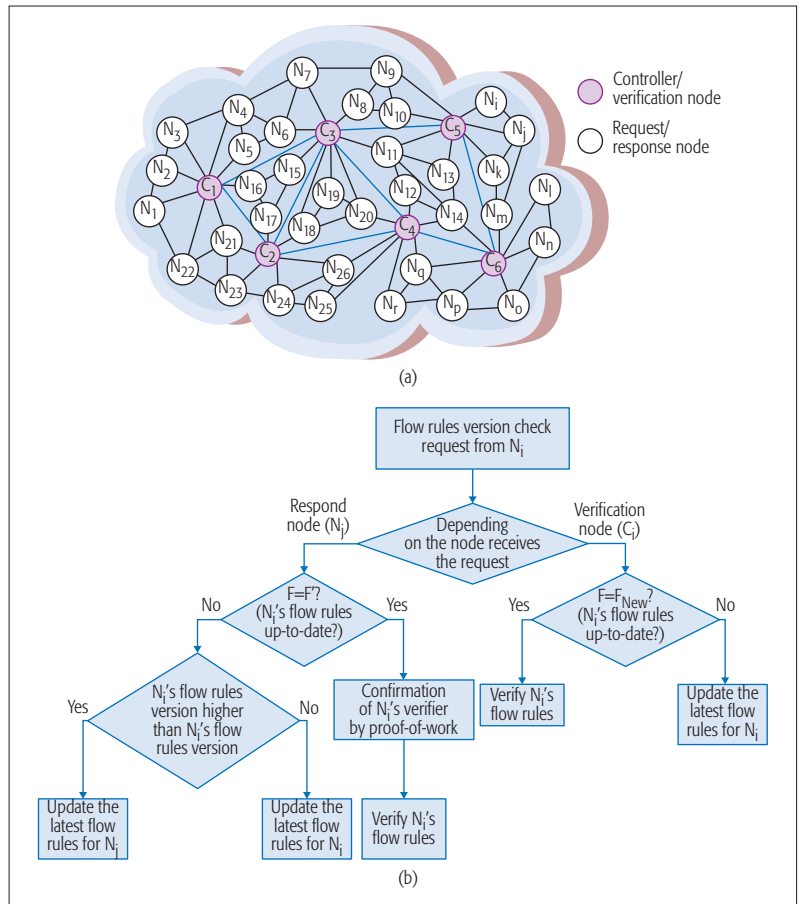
$N_7$ $N_9$ $N_i$ $N_4$ $N_8$ $N_{10}$ $C_5$ $N_j$ $N_3$ $N_6$ $C_3$ $N_5$ $N_{11}$ $N_2$ $N_{15}$ $N_k$ $C_1$ $N_{16}$ $N_{13}$ $N_{19}$ $N_{12}$ $N_l$ $N_1$ $N_{17}$ $N_{20}$ $N_{14}$ $N_m$ $N_{18}$ $C_4$ $N_{21}$ $N_n$ $C_2$ $N_{22}$ $N_{26}$ $N_q$ $C_6$ $N_{23}$ $N_{24}$ $N_{25}$ $N_r$ $N_p$ $N_o$

Controller/ verification node

Request/ response node

(a)

Flow rules version check request from $N_i$

Respond node ($N_j$)

Depending on the node receives the request

Verification node ($C_j$)

F=F'? ($N_i$'s flow rules up-to-date?)

No

Yes

$F=F_{New}$? ($N_i$'s flow rules up-to-date?)

Yes

No

$N_i$'s flow rules version higher than $N_i$'s flow rules version

Yes

No

Confirmation of $N_i$'s verifier by proof-of-work

Verify $N_i$'s flow rules

Update the latest flow rules for $N_i$

Update the latest flow rules for $N_j$

Update the latest flow rules for $N_i$

Verify $N_i$'s flow rules

(b)